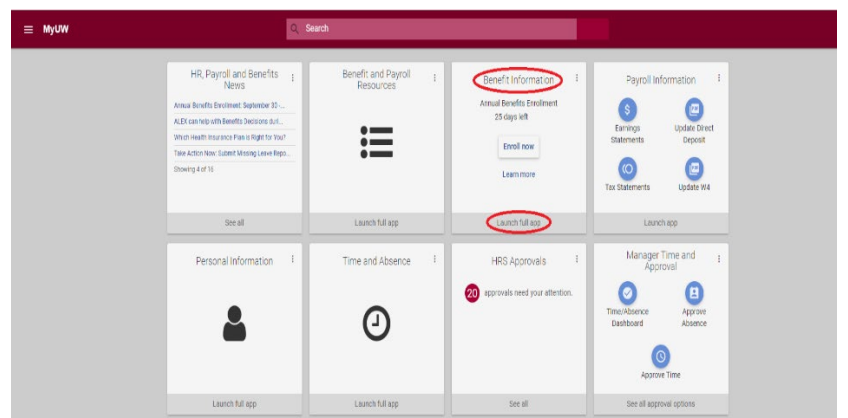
MyUW

Search

HR, Payroll and Benefits News

Annual Benefits Enrollment: September 30-...
ALEX can help with Benefits Decisions duri...
Which Health Insurance Plan is Right for You?
Take Action Now: Submit Missing Leave Repo...
Showing 4 of 15

See all

Benefit and Payroll Resources

Launch full app

Benefit Information

Annual Benefits Enrollment
25 days left

Enroll now

Learn more

Launch full app

Payroll Information

Earnings Statements

Update Direct Deposit

Tax Statements

Update W4

Launch app

Personal Information

Launch full app

Time and Absence

Launch full app

HRS Approvals

20 approvals need your attention.

See all

Manager Time and Approval

Time/Absence Dashboard

Approve Absence

Approve Time

See all approval options